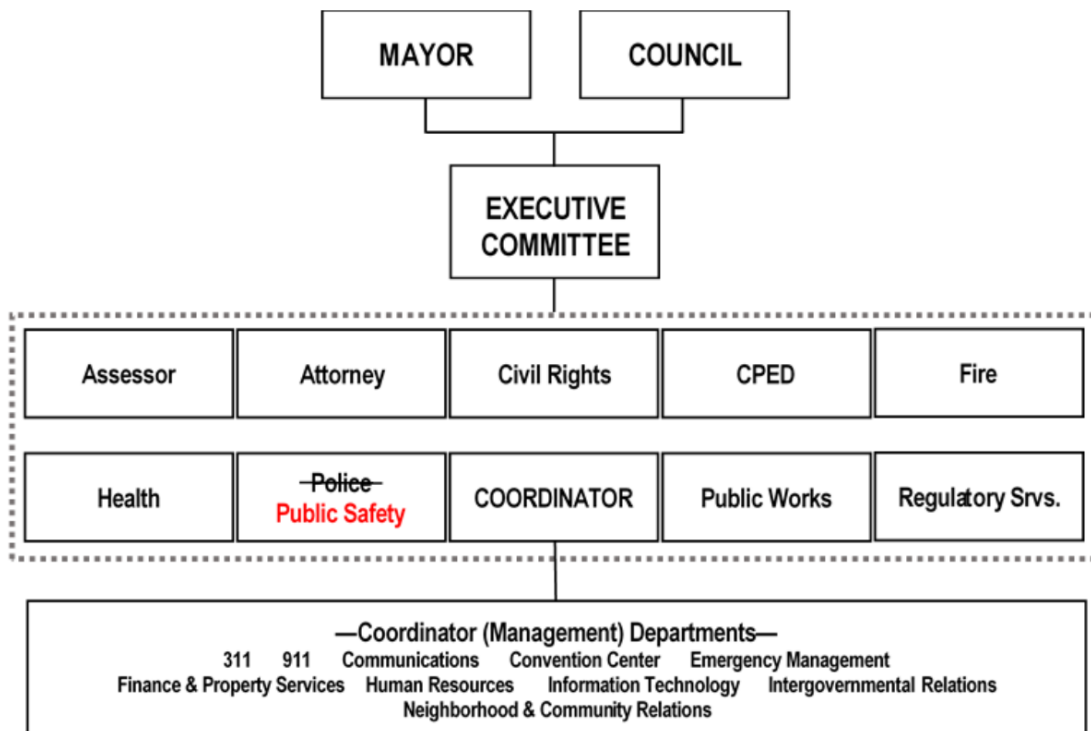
MAYOR

COUNCIL

EXECUTIVE COMMITTEE

| Assessor | Attorney | Civil Rights | CPED | Fire |
|---|---|---|---|---|
| Health | ~~Police~~ Public Safety | COORDINATOR | Public Works | Regulatory Srvs. |

—Coordinator (Management) Departments—
311 911 Communications Convention Center Emergency Management
Finance & Property Services Human Resources Information Technology Intergovernmental Relations
Neighborhood & Community Relations